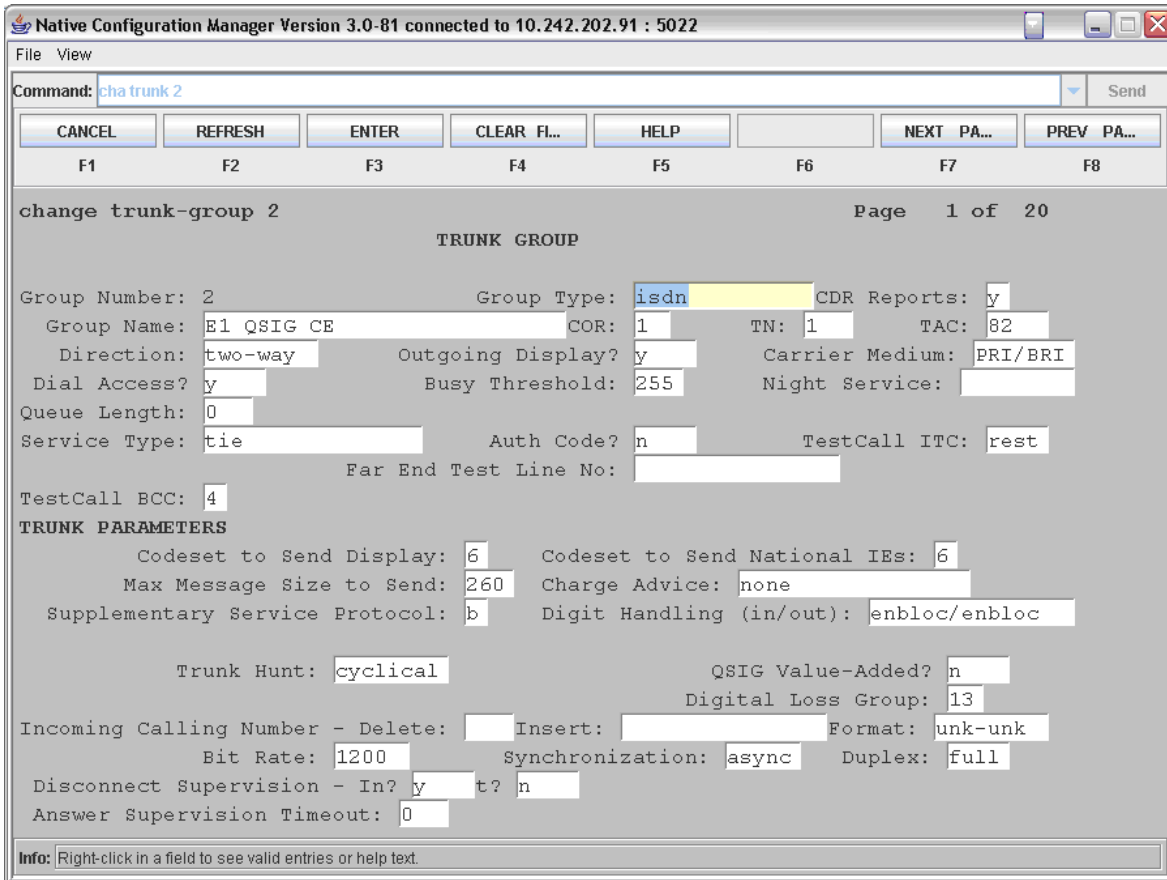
Native Configuration Manager Version 3.0-81 connected to 10.242.202.91 : 5022

File View

Command: cha trunk 2 Send

CANCEL F1 REFRESH F2 ENTER F3 CLEAR FI... F4 HELP F5 F6 NEXT PA... F7 PREV PA... F8

change trunk-group 2 Page 1 of 20

TRUNK GROUP

Group Number: 2 Group Type: isdn CDR Reports: y
Group Name: E1 QSIG CE COR: 1 TN: 1 TAC: 82
Direction: two-way Outgoing Display? y Carrier Medium: PRI/BRI
Dial Access? y Busy Threshold: 255 Night Service:
Queue Length: 0
Service Type: tie Auth Code? n TestCall ITC: rest
Far End Test Line No:
TestCall BCC: 4
TRUNK PARAMETERS
Codeset to Send Display: 6 Codeset to Send National IEs: 6
Max Message Size to Send: 260 Charge Advice: none
Supplementary Service Protocol: b Digit Handling (in/out): enbloc/enbloc

Trunk Hunt: cyclical QSIG Value-Added? n
Digital Loss Group: 13
Incoming Calling Number - Delete: Insert: Format: unk-unk
Bit Rate: 1200 Synchronization: async Duplex: full
Disconnect Supervision - In? y t? n
Answer Supervision Timeout: 0

Info: Right-click in a field to see valid entries or help text.